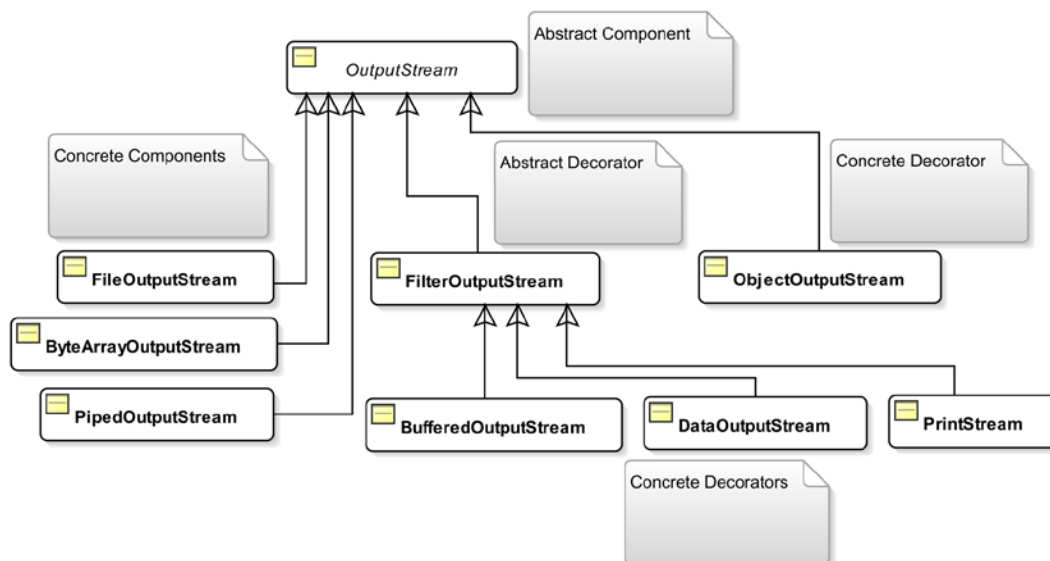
OutputStream

Abstract Component

Concrete Components

Abstract Decorator

Concrete Decorator

FileOutputStream

FilterOutputStream

ObjectOutputStream

ByteArrayOutputStream

PipedOutputStream

BufferedOutputStream

DataOutputStream

PrintStream

Concrete Decorators